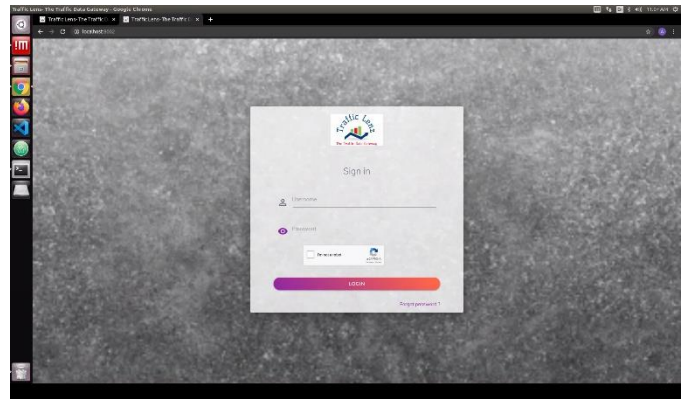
Traffic Lens- The Traffic Data Gateway - Google Chrome

Traffic Lens- The Traffic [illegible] ×

Traffic Lens- The Traffic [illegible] ×

localhost:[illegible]

11:57 AM

Traffic Lens

The Traffic Data Gateway

Sign in

Username

Password

I'm not a robot

reCAPTCHA

LOGIN

Forgot password ?